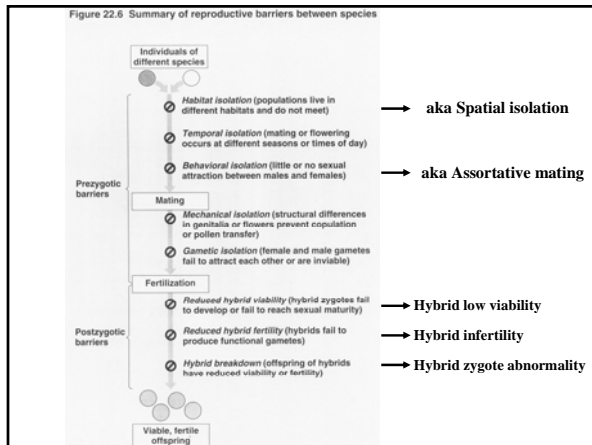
Figure 22.6 Summary of reproductive barriers between species

Individuals of different species

Habitat isolation (populations live in different habitats and do not meet)

→ aka Spatial isolation

Temporal isolation (mating or flowering occurs at different seasons or times of day)

Behavioral isolation (little or no sexual attraction between males and females)

→ aka Assortative mating

Prezygotic barriers

Mating

Mechanical isolation (structural differences in genitalia or flowers prevent copulation or pollen transfer)

Gametic isolation (female and male gametes fail to attract each other or are inviable)

Fertilization

Reduced hybrid viability (hybrid zygotes fail to develop or fail to reach sexual maturity)

→ Hybrid low viability

Postzygotic barriers

Reduced hybrid fertility (hybrids fail to produce functional gametes)

→ Hybrid infertility

Hybrid breakdown (offspring of hybrids have reduced viability or fertility)

→ Hybrid zygote abnormality

Viable, fertile offspring